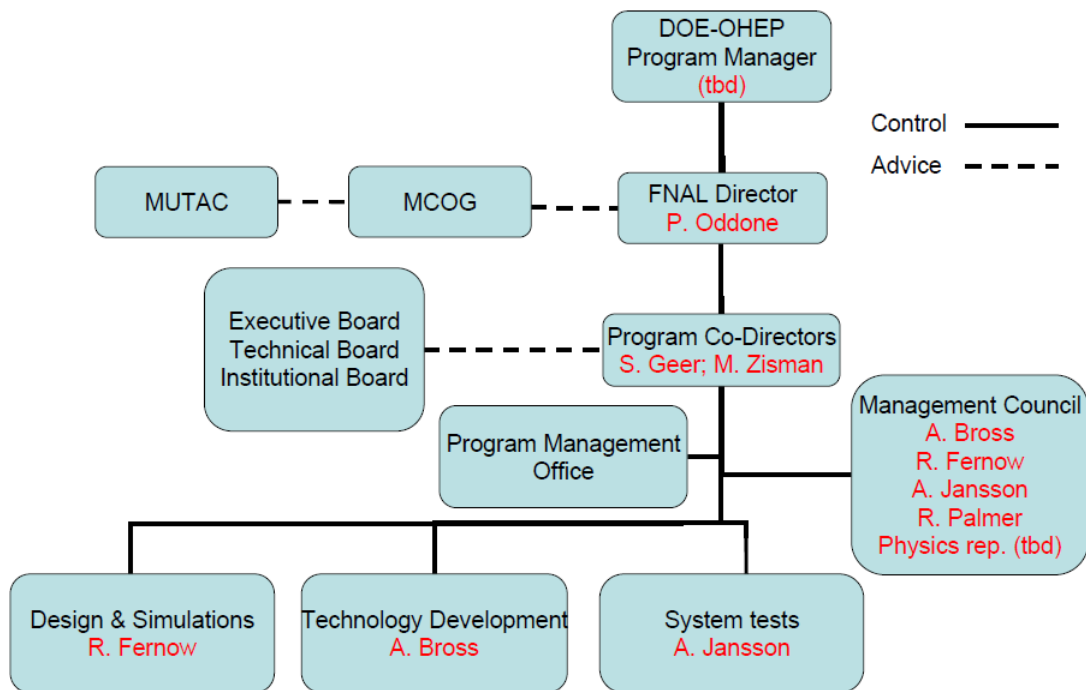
DOE-OHEP
Program Manager
(tbd)

Control

Advice

MUTAC

MCOG

FNAL Director
P. Oddone

Executive Board
Technical Board
Institutional Board

Program Co-Directors
S. Geer; M. Zisman

Management Council
A. Bross
R. Fernow
A. Jansson
R. Palmer
Physics rep. (tbd)

Program Management Office

Design & Simulations
R. Fernow

Technology Development
A. Bross

System tests
A. Jansson